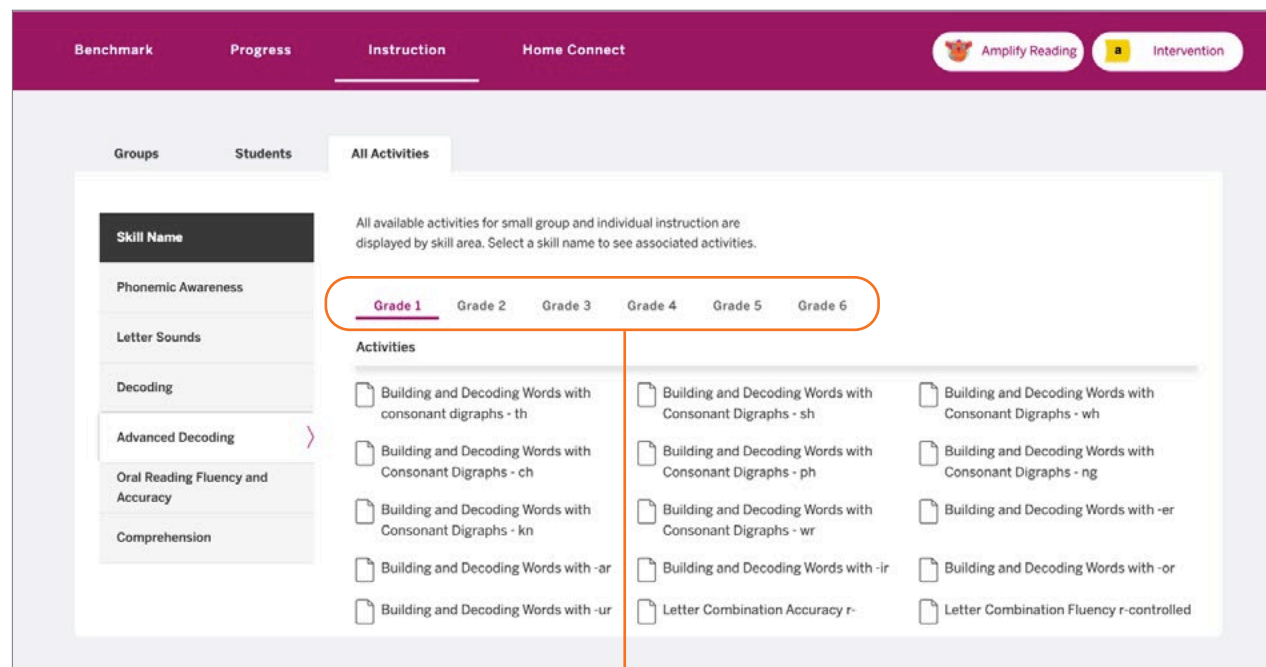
Benchmark Progress Instruction Home Connect

Amplify Reading

a Intervention

Groups Students All Activities

| Skill Name |
|---|
| Phonemic Awareness |
| Letter Sounds |
| Decoding |
| Advanced Decoding |
| Oral Reading Fluency and Accuracy |
| Comprehension |

All available activities for small group and individual instruction are displayed by skill area. Select a skill name to see associated activities.

Grade 1 Grade 2 Grade 3 Grade 4 Grade 5 Grade 6

Activities

Building and Decoding Words with consonant digraphs - th

Building and Decoding Words with Consonant Digraphs - sh

Building and Decoding Words with Consonant Digraphs - wh

Building and Decoding Words with Consonant Digraphs - ch

Building and Decoding Words with Consonant Digraphs - ph

Building and Decoding Words with Consonant Digraphs - ng

Building and Decoding Words with Consonant Digraphs - kn

Building and Decoding Words with Consonant Digraphs - wr

Building and Decoding Words with -er

Building and Decoding Words with -ar

Building and Decoding Words with -ir

Building and Decoding Words with -or

Building and Decoding Words with -ur

Letter Combination Accuracy r-

Letter Combination Fluency r-controlled